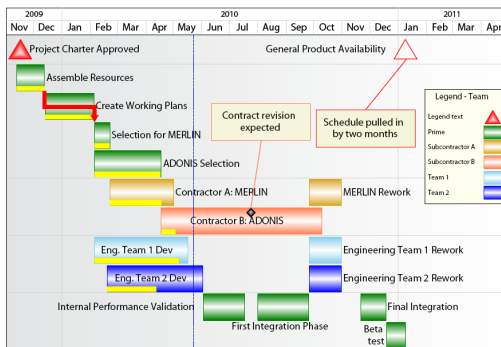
2009 2010 2011

Nov Dec Jan Feb Mar Apr May Jun Jul Aug Sep Oct Nov Dec Jan Feb Mar Apr

Project Charter Approved

General Product Availability

Assemble Resources

Create Working Plans

Selection for MERLIN

ADONIS Selection

Contract revision expected

Schedule pulled in by two months

Legend - Team

Legend text

Prime

Subcontractor A

Subcontractor B

Team 1

Team 2

Contractor A: MERLIN

MERLIN Rework

Contractor B: ADONIS

Eng. Team 1 Dev

Engineering Team 1 Rework

Eng. Team 2 Dev

Engineering Team 2 Rework

Internal Performance Validation

Final Integration

First Integration Phase

Beta test